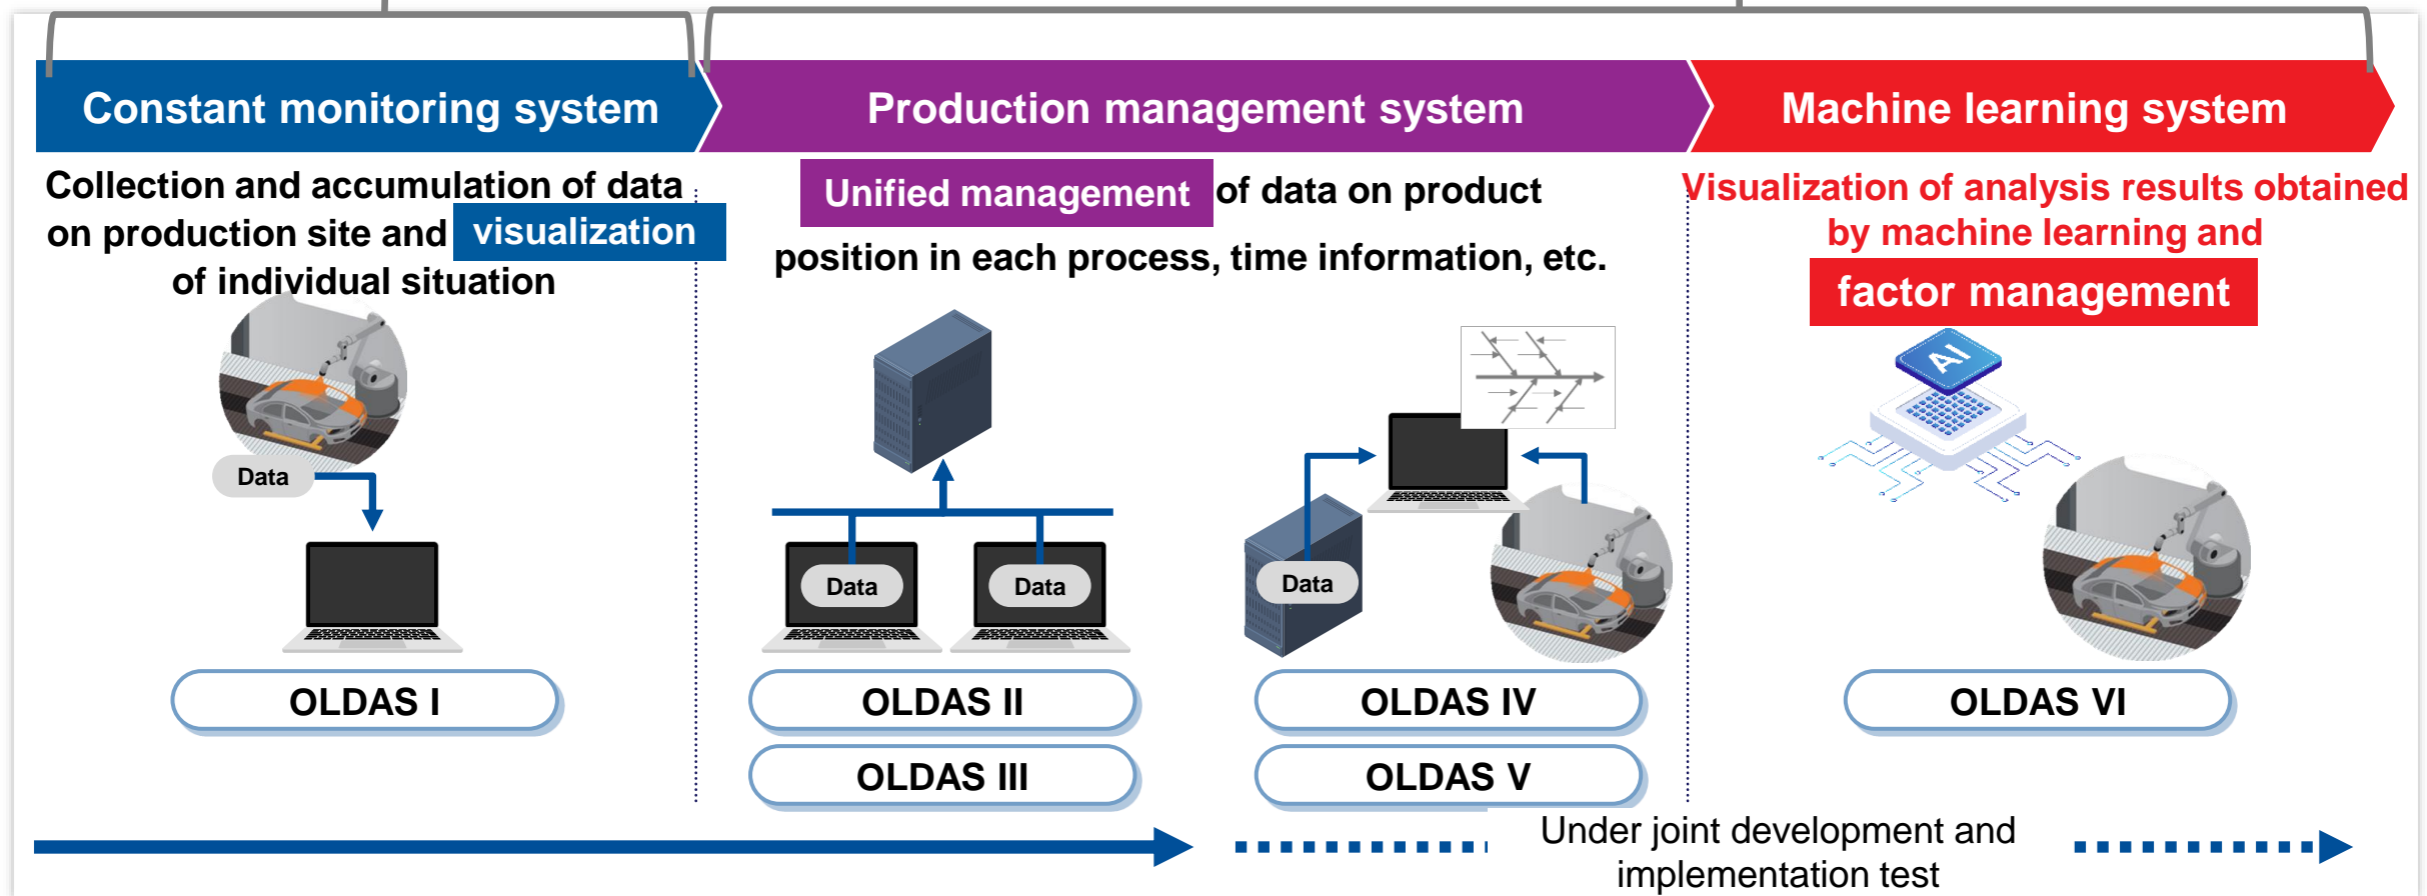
Constant monitoring system

Production management system

Machine learning system

Collection and accumulation of data on production site and visualization of individual situation

Unified management of data on product position in each process, time information, etc.

Visualization of analysis results obtained by machine learning and factor management

Data

OLDAS I

Data

Data

OLDAS II

OLDAS III

Data

OLDAS IV

OLDAS V

AI

OLDAS VI

Under joint development and implementation test